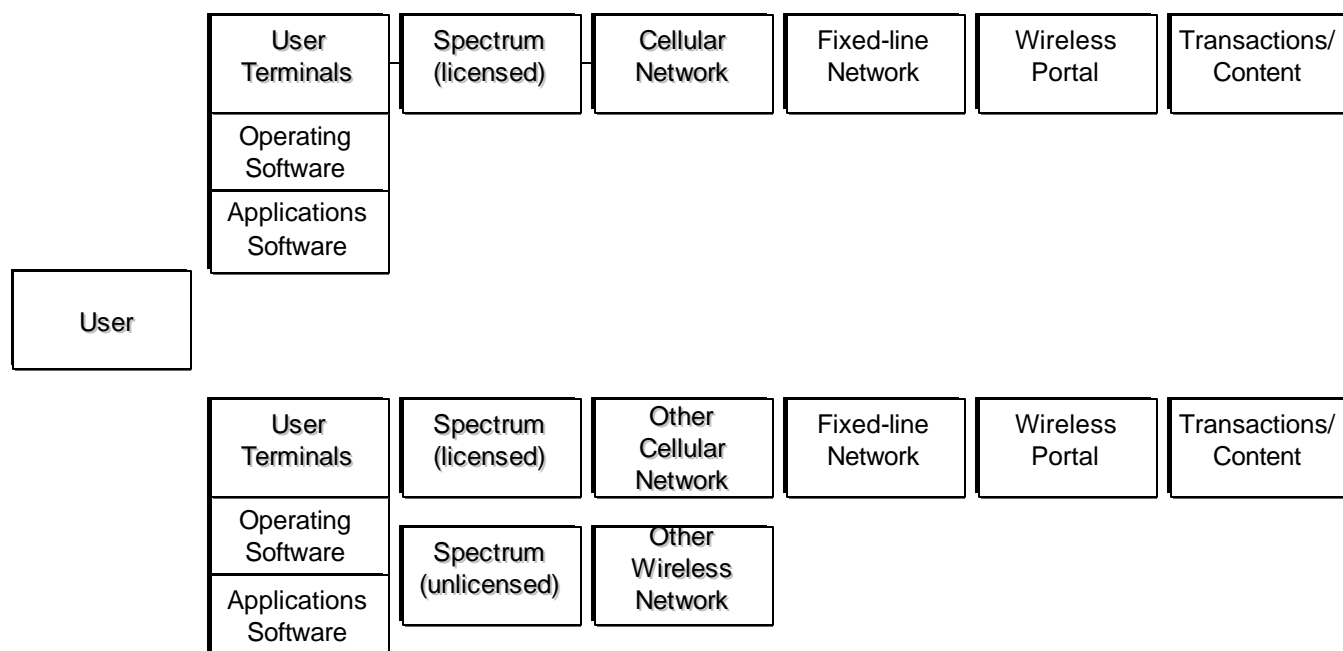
User Terminals

Spectrum (licensed)

Cellular Network

Fixed-line Network

Wireless Portal

Transactions/ Content

Operating Software

Applications Software

User

User Terminals

Spectrum (licensed)

Other Cellular Network

Fixed-line Network

Wireless Portal

Transactions/ Content

Operating Software

Spectrum (unlicensed)

Other Wireless Network

Applications Software